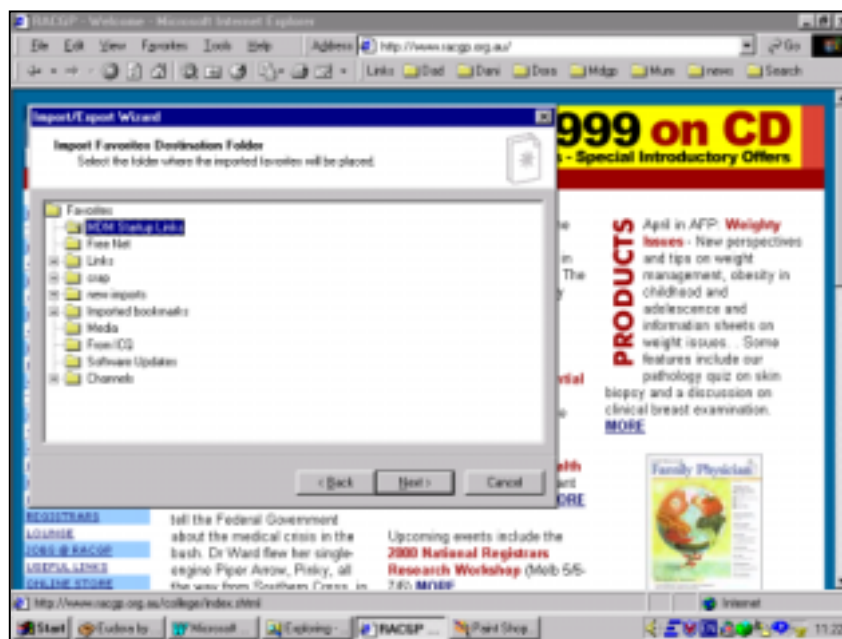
RACGP - Welcome - Microsoft Internet Explorer

File Edit View Favorites Tools Help Address http://www.racgp.org.au/ Go

Links Dad Dani Docs Mdgp Mum news Search

Import/Export Wizard

Import Favorites Destination Folder
Select the folder where the imported favorites will be placed.

Favorites
MDM Startup Links
Free Net
Links
crap
new imports
Imported bookmarks
Media
From ICQ
Software Updates
Channels

< Back Next > Cancel

999 on CD
- Special Introductory Offers

PRODUCTS

April in AFP: Weighty Issues - New perspectives and tips on weight management, obesity in childhood and adolescence and information sheets on weight issues. . Some features include our pathology quiz on skin biopsy and a discussion on clinical breast examination. MORE

Family Physician

REGISTRARS
LOUNGE
JOBS @ RACGP
USEFUL LINKS
ONLINE STORE

tell the Federal Government about the medical crisis in the bush. Dr Ward flew her single-engine Piper Arrow, Pinky, all the way from Southern Cross, in

Upcoming events include the 2000 National Registrars Research Workshop (Melb 5/6-7/6) MORE

http://www.racgp.org.au/college/index.shtml

Internet

Start Eudora by Microsoft Exploring RACGP Paint Shop 11:22